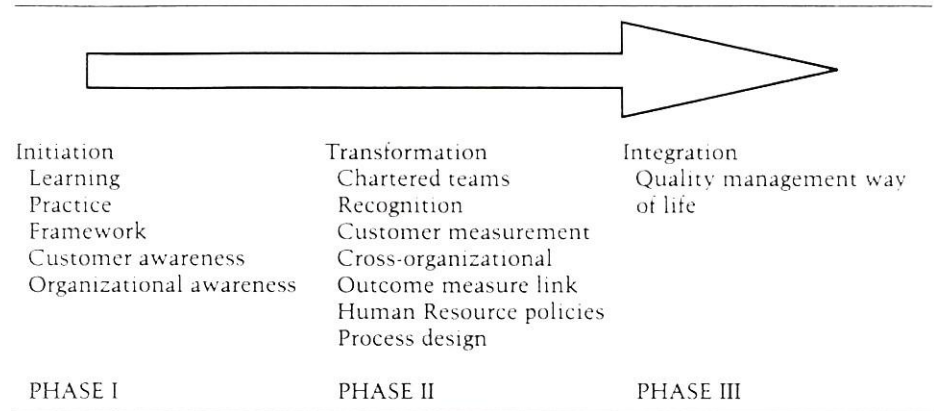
Initiation
Learning
Practice
Framework
Customer awareness
Organizational awareness

PHASE I

Transformation
Chartered teams
Recognition
Customer measurement
Cross-organizational
Outcome measure link
Human Resource policies
Process design

PHASE II

Integration
Quality management way of life

PHASE III